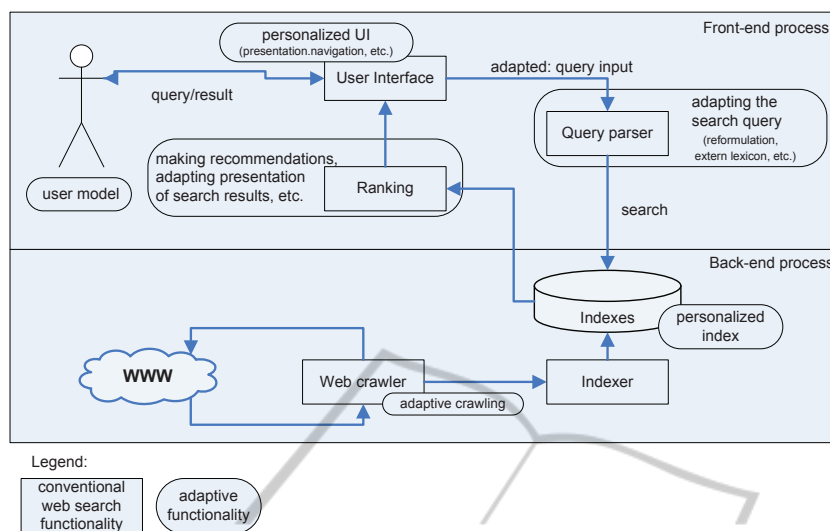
Front-end process

personalized UI
(presentation.navigation, etc.)

User Interface

query/result

adapted: query input

adapting the search query
(reformulation, extern lexicon, etc.)

Query parser

making recommendations, adapting presentation of search results, etc.

Ranking

user model

search

Back-end process

Indexes

personalized index

WWW

Web crawler

Indexer

adaptive crawling

Legend:

conventional web search functionality

adaptive functionality